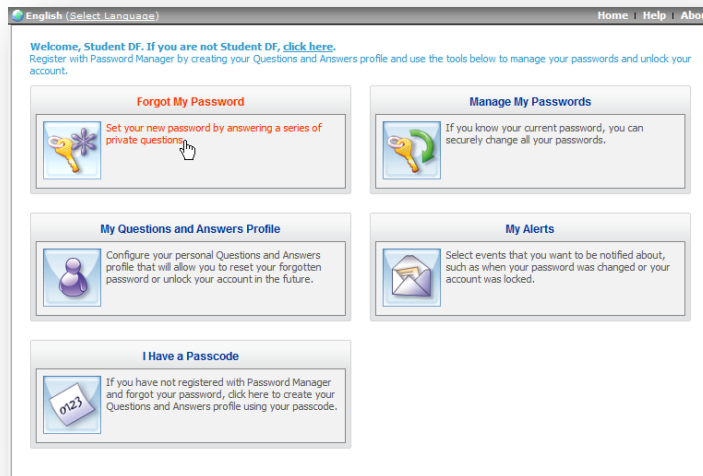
English (Select Language)

Home | Help | Abo

Welcome, Student DF. If you are not Student DF, click here.
Register with Password Manager by creating your Questions and Answers profile and use the tools below to manage your passwords and unlock your account.

Forgot My Password

Set your new password by answering a series of private questions.

Manage My Passwords

If you know your current password, you can securely change all your passwords.

My Questions and Answers Profile

Configure your personal Questions and Answers profile that will allow you to reset your forgotten password or unlock your account in the future.

My Alerts

Select events that you want to be notified about, such as when your password was changed or your account was locked.

I Have a Passcode

0123

If you have not registered with Password Manager and forgot your password, click here to create your Questions and Answers profile using your passcode.